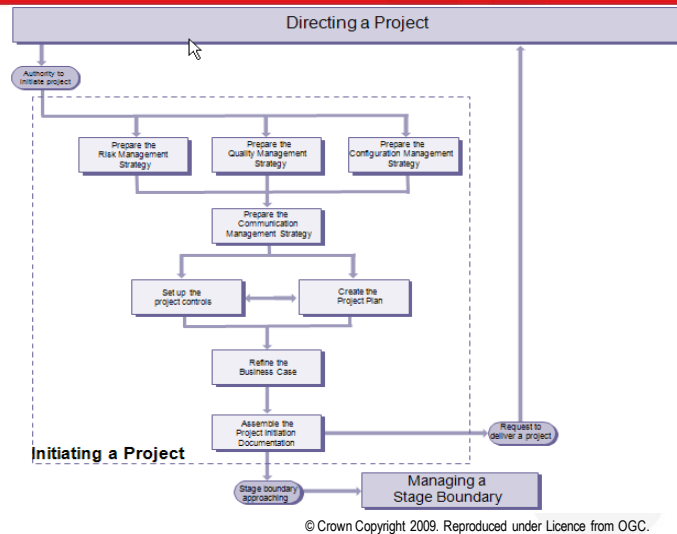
Directing a Project

Authority to initiate project

Prepare the Risk Management Strategy

Prepare the Quality Management Strategy

Prepare the Configuration Management Strategy

Prepare the Communication Management Strategy

Set up the project controls

Create the Project Plan

Refine the Business Case

Assemble the Project Initiation Documentation

Request to deliver a project

Initiating a Project

Stage boundary approaching

Managing a Stage Boundary

© Crown Copyright 2009. Reproduced under Licence from OGC.